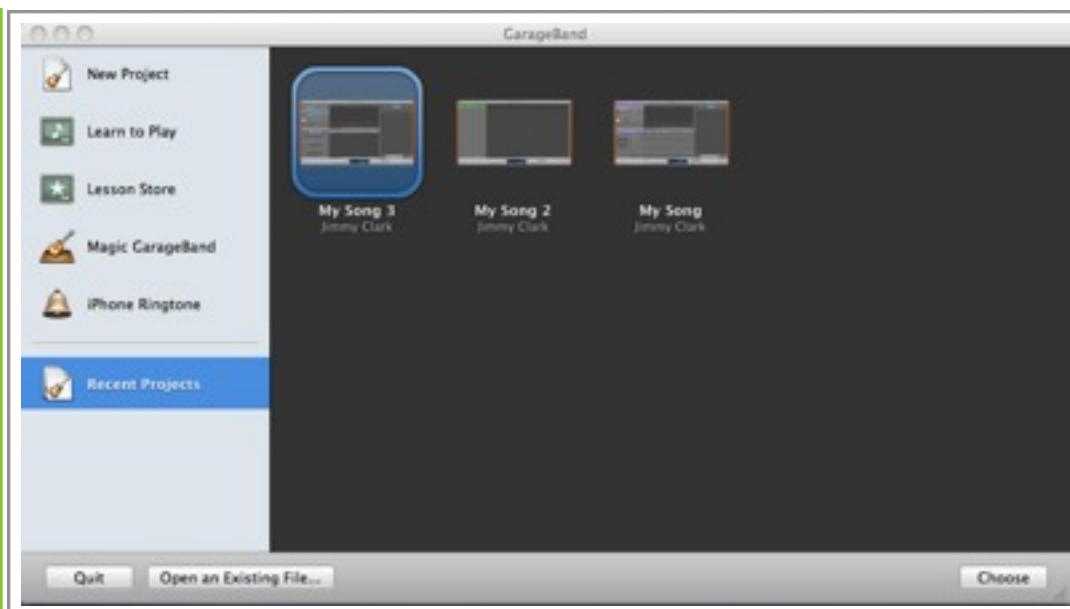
GarageBand

New Project

Learn to Play

Lesson Store

Magic GarageBand

iPhone Ringtone

Recent Projects

My Song 3
Jimmy Clark

My Song 2
Jimmy Clark

My Song
Jimmy Clark

Quit

Open an Existing File...

Choose